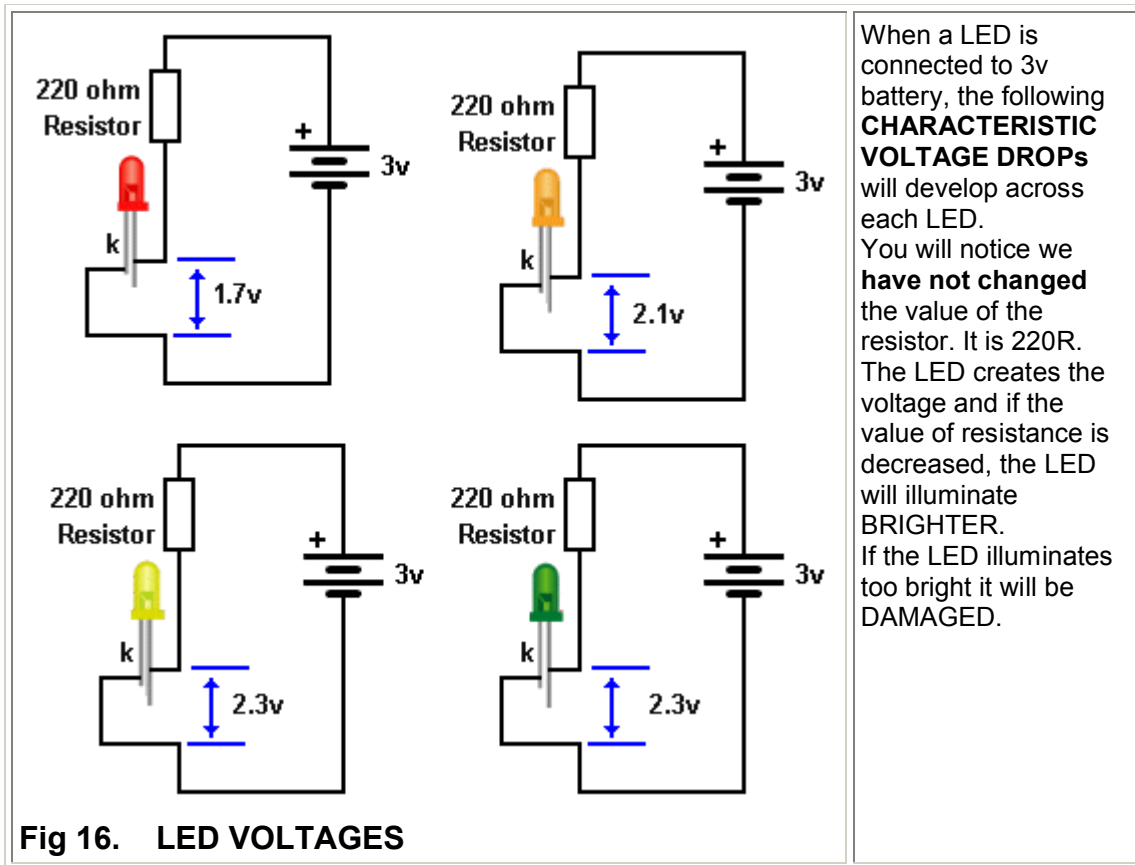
220 ohm Resistor

+

3v

k

1.7v

220 ohm Resistor

+

3v

k

2.1v

220 ohm Resistor

+

3v

k

2.3v

220 ohm Resistor

+

3v

k

2.3v

Fig 16. LED VOLTAGES

When a LED is connected to 3v battery, the following **CHARACTERISTIC VOLTAGE DROPs** will develop across each LED.
You will notice we **have not changed** the value of the resistor. It is 220R.
The LED creates the voltage and if the value of resistance is decreased, the LED will illuminate BRIGHTER.
If the LED illuminates too bright it will be DAMAGED.